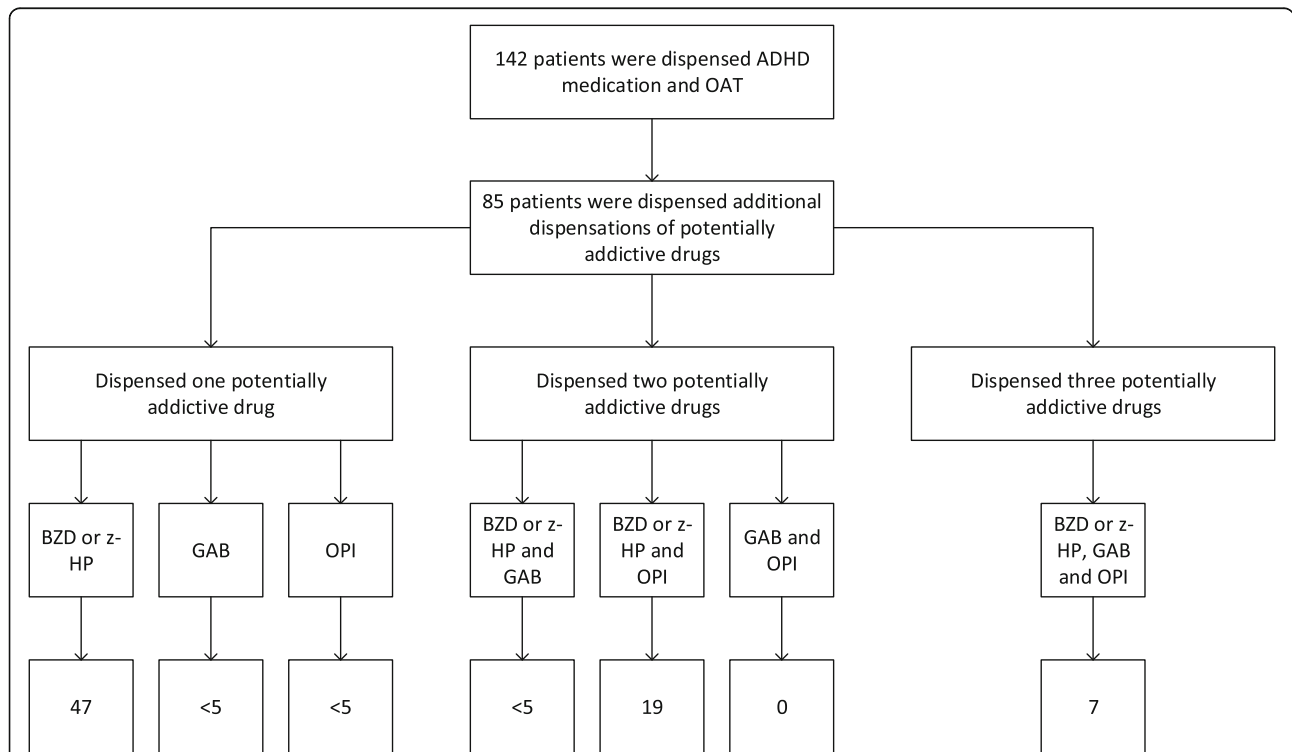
142 patients were dispensed ADHD medication and OAT

85 patients were dispensed additional dispensations of potentially addictive drugs

Dispensed one potentially addictive drug

Dispensed two potentially addictive drugs

Dispensed three potentially addictive drugs

BZD or z-HP

GAB

OPI

BZD or z-HP and GAB

BZD or z-HP and OPI

GAB and OPI

BZD or z-HP, GAB and OPI

47

<5

<5

<5

19

0

7